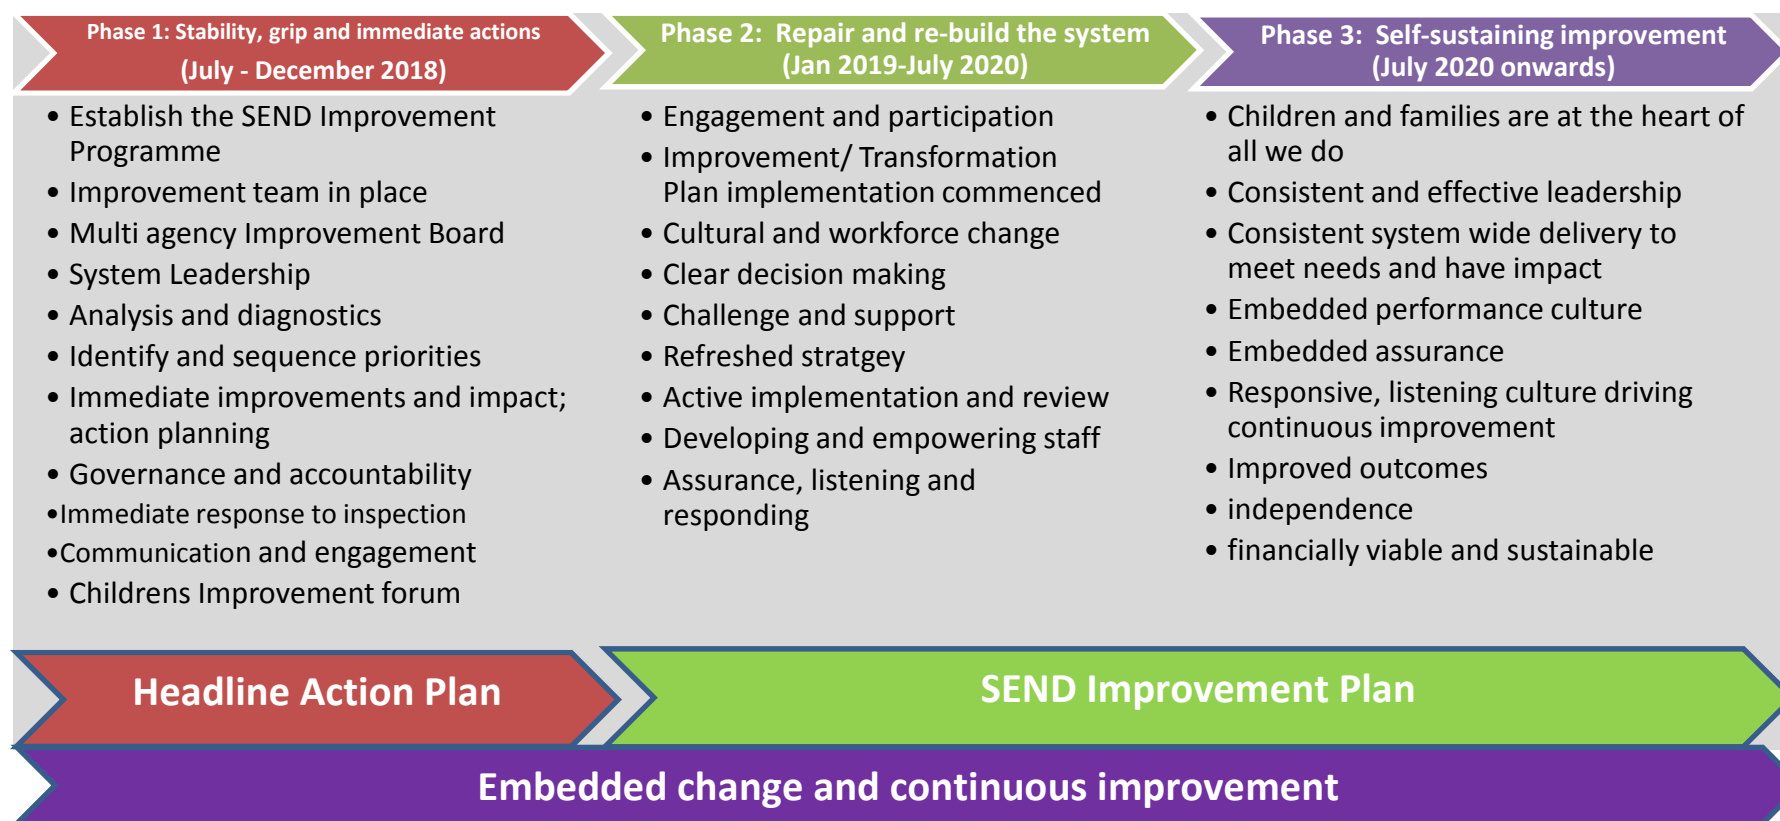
Phase 1: Stability, grip and immediate actions
(July - December 2018)

- Establish the SEND Improvement Programme
- Improvement team in place
- Multi agency Improvement Board
- System Leadership
- Analysis and diagnostics
- Identify and sequence priorities
- Immediate improvements and impact; action planning
- Governance and accountability
- Immediate response to inspection
- Communication and engagement
- Childrens Improvement forum

Phase 2: Repair and re-build the system
(Jan 2019-July 2020)

- Engagement and participation
- Improvement/ Transformation Plan implementation commenced
- Cultural and workforce change
- Clear decision making
- Challenge and support
- Refreshed stratgey
- Active implementation and review
- Developing and empowering staff
- Assurance, listening and responding

Phase 3: Self-sustaining improvement
(July 2020 onwards)

- Children and families are at the heart of all we do
- Consistent and effective leadership
- Consistent system wide delivery to meet needs and have impact
- Embedded performance culture
- Embedded assurance
- Responsive, listening culture driving continuous improvement
- Improved outcomes
- independence
- financially viable and sustainable

Headline Action Plan

SEND Improvement Plan

Embedded change and continuous improvement